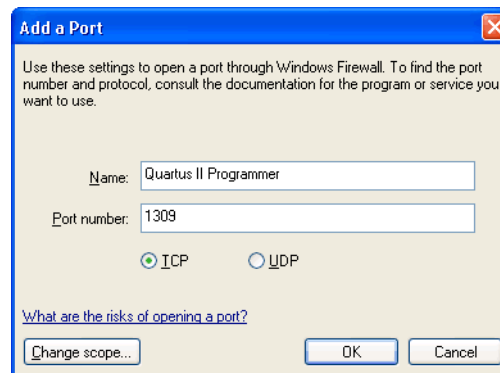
Add a Port

Use these settings to open a port through Windows Firewall. To find the port number and protocol, consult the documentation for the program or service you want to use.

Name: Quartus II Programmer

Port number: 1309

TCP UDP

What are the risks of opening a port?

Change scope...

OK

Cancel